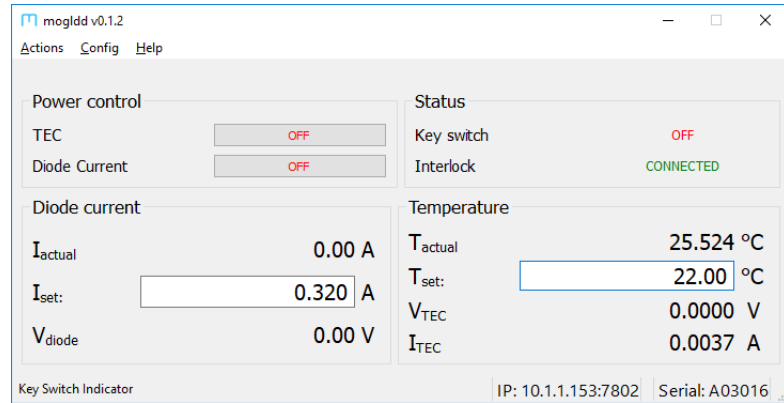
mogldd v0.1.2

Actions Config Help

Power control

TEC OFF

Diode Current OFF

Status

Key switch OFF

Interlock CONNECTED

Diode current

$I_{actual}$ 0.00 A

$I_{set:}$ 0.320 A

$V_{diode}$ 0.00 V

Temperature

$T_{actual}$ 25.524 °C

$T_{set:}$ 22.00 °C

$V_{TEC}$ 0.0000 V

$I_{TEC}$ 0.0037 A

Key Switch Indicator

IP: 10.1.1.153:7802

Serial: A03016